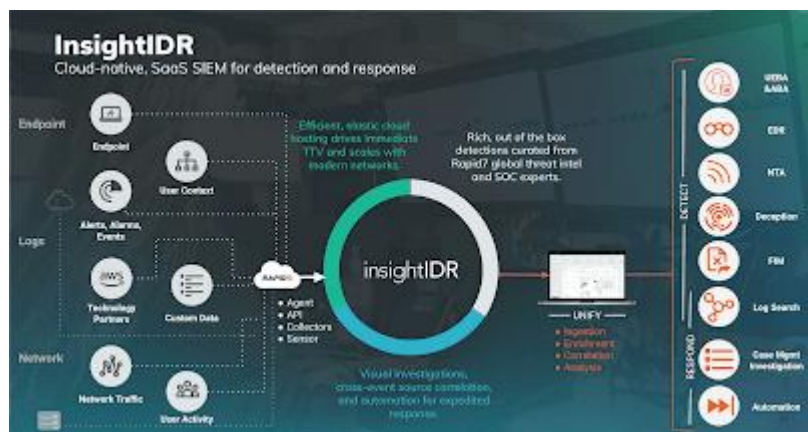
InsightIDR
Cloud-native, SaaS SIEM for detection and response

Endpoint
Endpoint
User Context
Alerts, Alarms, Events
Logs
aws
Technology Partners
Custom Data
Network
Network Traffic
User Activity

Efficient, elastic cloud loading drives immediate TTV and scales with modern networks.

RAPID7
• Agent
• API
• Collectors
• Sensor

insightIDR

Rich, out of the box detections curated from Rapid7 global threat intel and SOC experts.

Visual investigations, cross-event source correlation, and automation for expedited response.

UNIFY
• Ingestion
• Enrichment
• Correlation
• Analysis

DETECT
UEBA AABA
EDR
NTA
Deception
FIM
Log Search
RESPOND
Case Mgmt Investigation
Automation